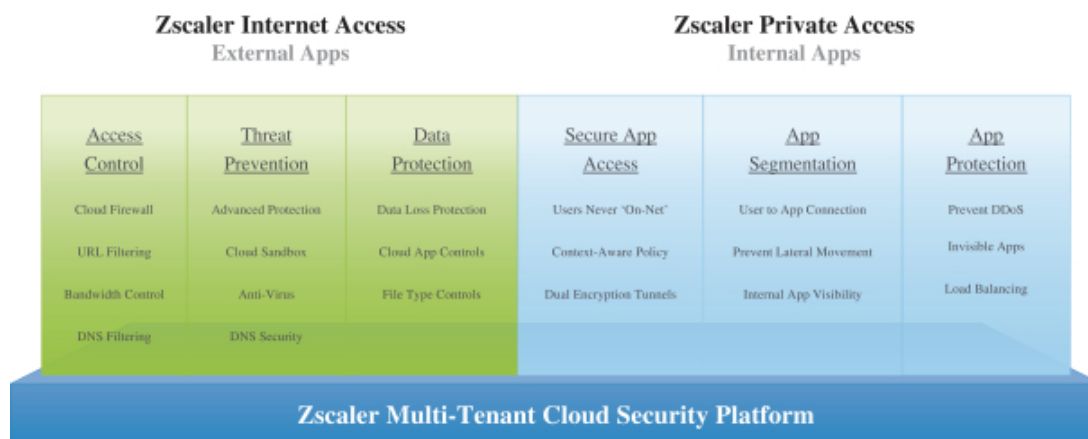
Zscaler Internet Access
External Apps

Zscaler Private Access
Internal Apps

Access Control
Cloud Firewall
URL Filtering
Bandwidth Control
DNS Filtering

Threat Prevention
Advanced Protection
Cloud Sandbox
Anti-Virus
DNS Security

Data Protection
Data Loss Protection
Cloud App Controls
File Type Controls

Secure App Access
Users Never 'On-Net'
Context-Aware Policy
Dual Encryption Tunnels

App Segmentation
User to App Connection
Prevent Lateral Movement
Internal App Visibility

App Protection
Prevent DDoS
Invisible Apps
Load Balancing

Zscaler Multi-Tenant Cloud Security Platform